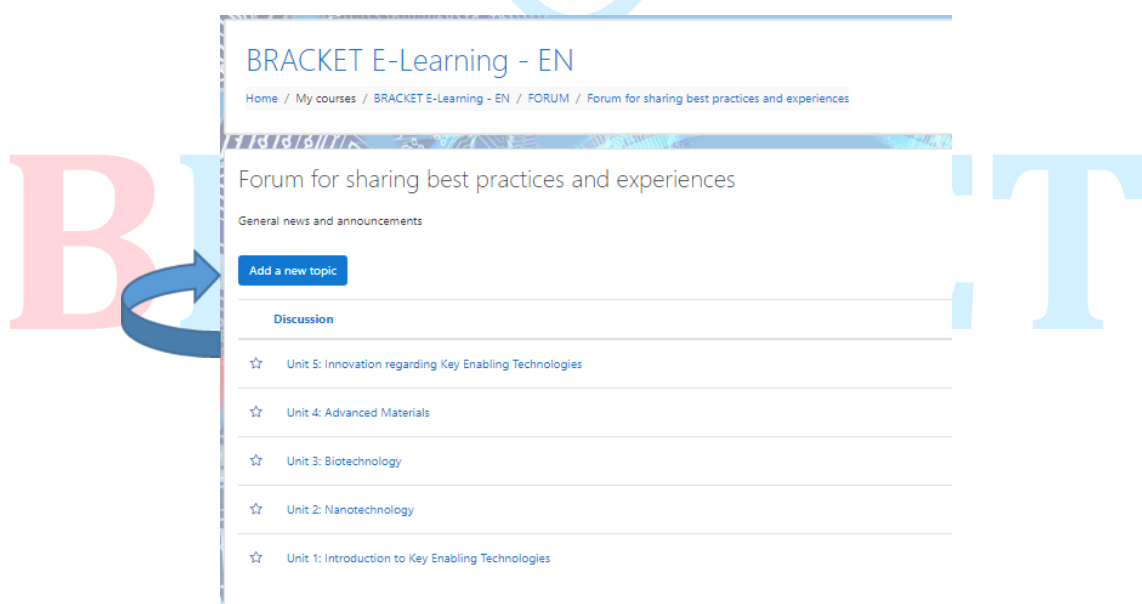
BRACKET E-Learning - EN

Home / My courses / BRACKET E-Learning - EN / FORUM / Forum for sharing best practices and experiences

Forum for sharing best practices and experiences

General news and announcements

Add a new topic

Discussion

Unit 5: Innovation regarding Key Enabling Technologies

Unit 4: Advanced Materials

Unit 3: Biotechnology

Unit 2: Nanotechnology

Unit 1: Introduction to Key Enabling Technologies